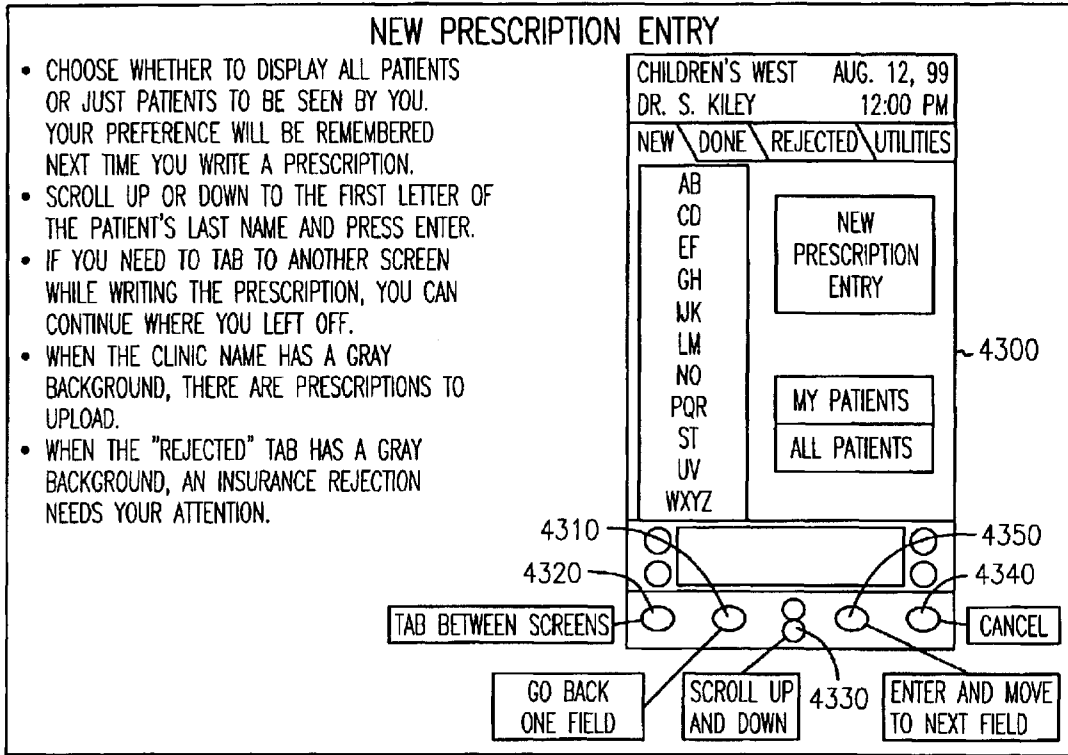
NEW PRESCRIPTION ENTRY

• CHOOSE WHETHER TO DISPLAY ALL PATIENTS OR JUST PATIENTS TO BE SEEN BY YOU. YOUR PREFERENCE WILL BE REMEMBERED NEXT TIME YOU WRITE A PRESCRIPTION.
• SCROLL UP OR DOWN TO THE FIRST LETTER OF THE PATIENT'S LAST NAME AND PRESS ENTER.
• IF YOU NEED TO TAB TO ANOTHER SCREEN WHILE WRITING THE PRESCRIPTION, YOU CAN CONTINUE WHERE YOU LEFT OFF.
• WHEN THE CLINIC NAME HAS A GRAY BACKGROUND, THERE ARE PRESCRIPTIONS TO UPLOAD.
• WHEN THE "REJECTED" TAB HAS A GRAY BACKGROUND, AN INSURANCE REJECTION NEEDS YOUR ATTENTION.

CHILDREN'S WEST AUG. 12, 99
DR. S. KILEY 12:00 PM
NEW DONE REJECTED UTILITIES
AB
CD
EF
GH
IJK
LM
NO
PQR
ST
UV
WXYZ
NEW PRESCRIPTION ENTRY
MY PATIENTS
ALL PATIENTS
4300
4310
4320
4350
4340
TAB BETWEEN SCREENS
CANCEL
GO BACK ONE FIELD
SCROLL UP AND DOWN
4330
ENTER AND MOVE TO NEXT FIELD